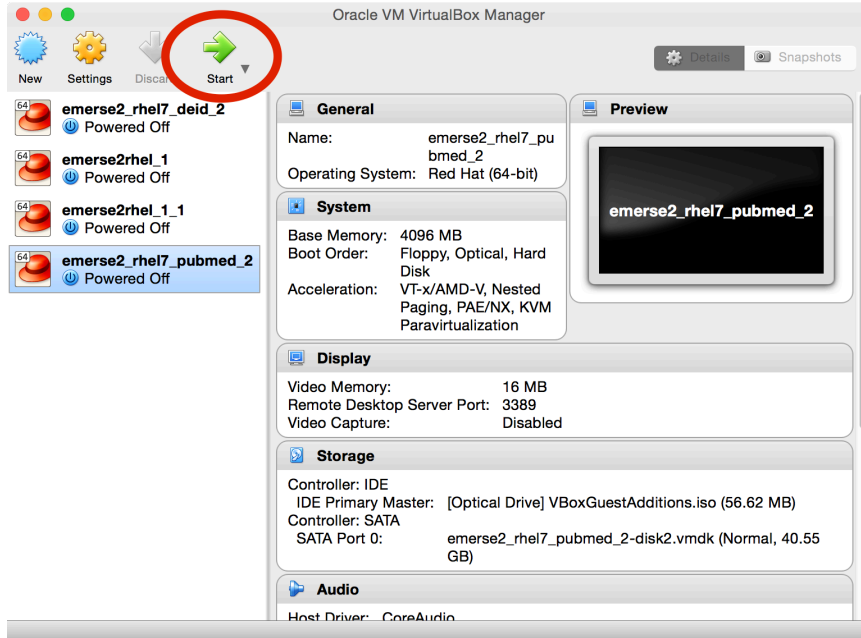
Oracle VM VirtualBox Manager

New Settings Discard Start

Details Snapshots

64 emerse2_rhel7_deid_2
Powered Off

64 emerse2rhel_1
Powered Off

64 emerse2rhel_1_1
Powered Off

64 emerse2_rhel7_pubmed_2
Powered Off

General

Name: emerse2_rhel7_pubmed_2
Operating System: Red Hat (64-bit)

System

Base Memory: 4096 MB
Boot Order: Floppy, Optical, Hard Disk
Acceleration: VT-x/AMD-V, Nested Paging, PAE/NX, KVM Paravirtualization

Preview

emerse2_rhel7_pubmed_2

Display

Video Memory: 16 MB
Remote Desktop Server Port: 3389
Video Capture: Disabled

Storage

Controller: IDE
IDE Primary Master: [Optical Drive] VBoxGuestAdditions.iso (56.62 MB)
Controller: SATA
SATA Port 0: emerse2_rhel7_pubmed_2-disk2.vmdk (Normal, 40.55 GB)

Audio

Host Driver: CoreAudio